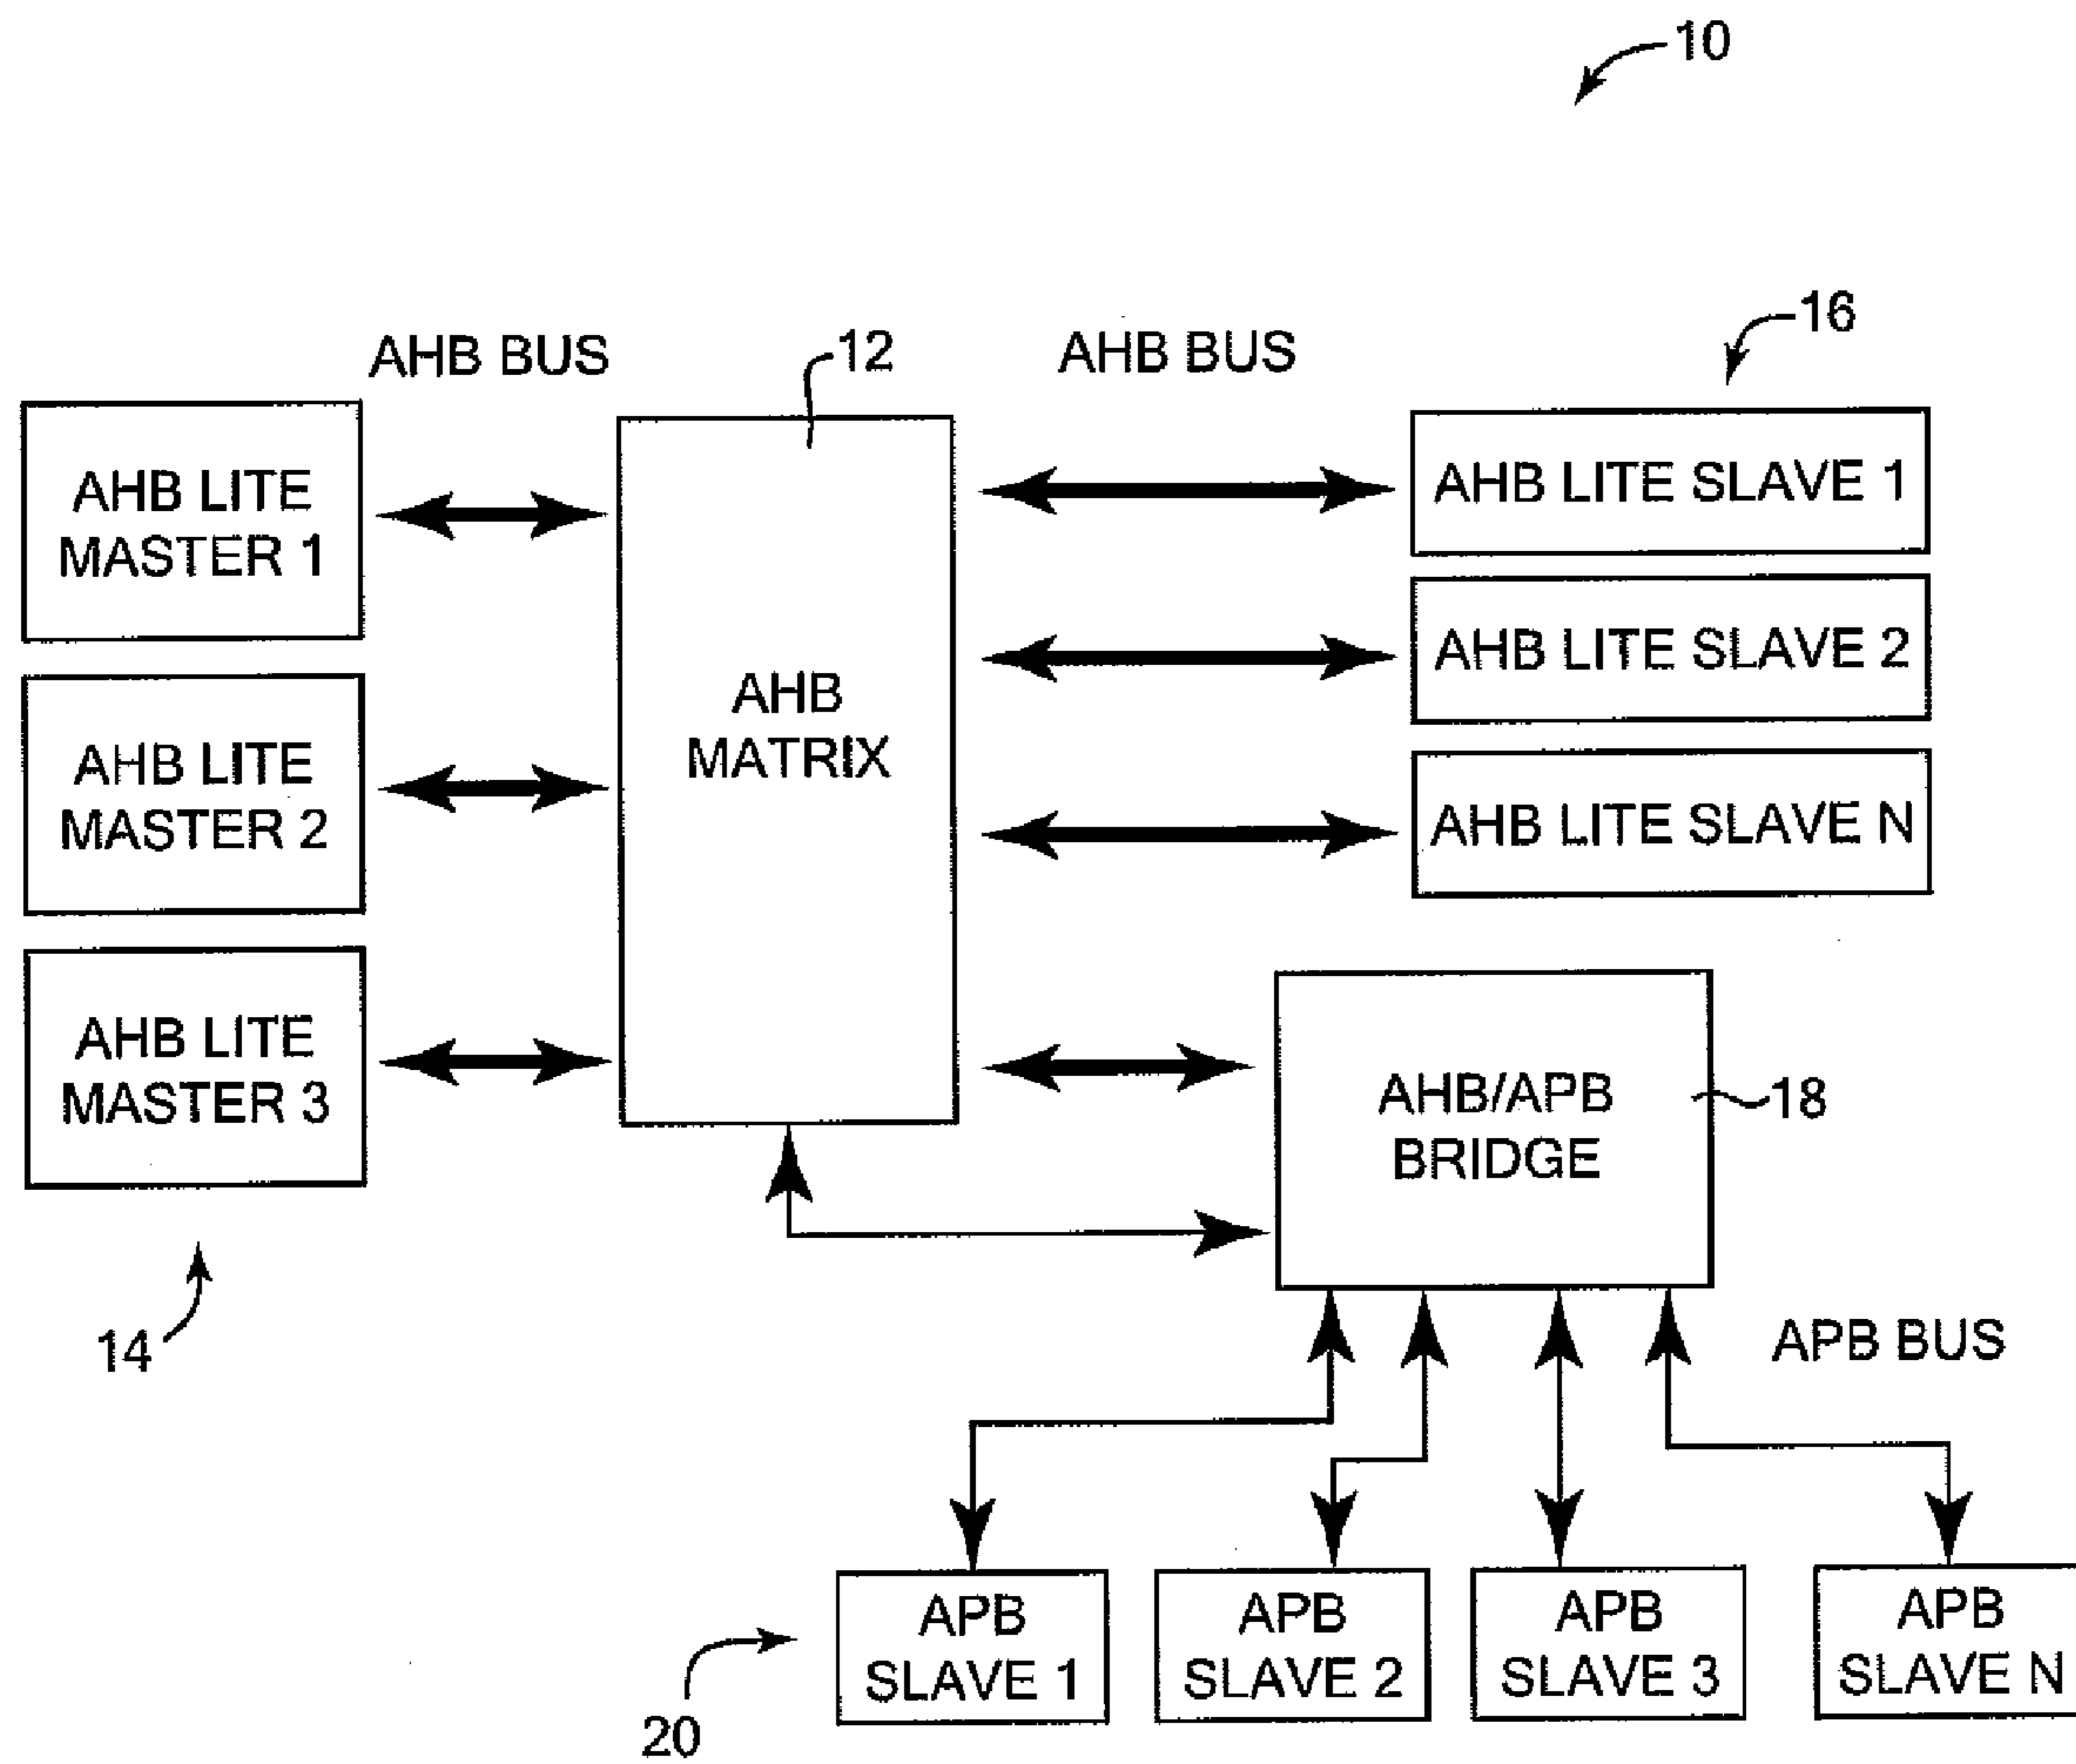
10

AHB BUS

12

AHB BUS

16

AHB LITE MASTER 1

AHB LITE MASTER 2

AHB LITE MASTER 3

AHB MATRIX

AHB LITE SLAVE 1

AHB LITE SLAVE 2

AHB LITE SLAVE N

AHB/APB BRIDGE

18

14

APB BUS

APB SLAVE 1

APB SLAVE 2

APB SLAVE 3

APB SLAVE N

20